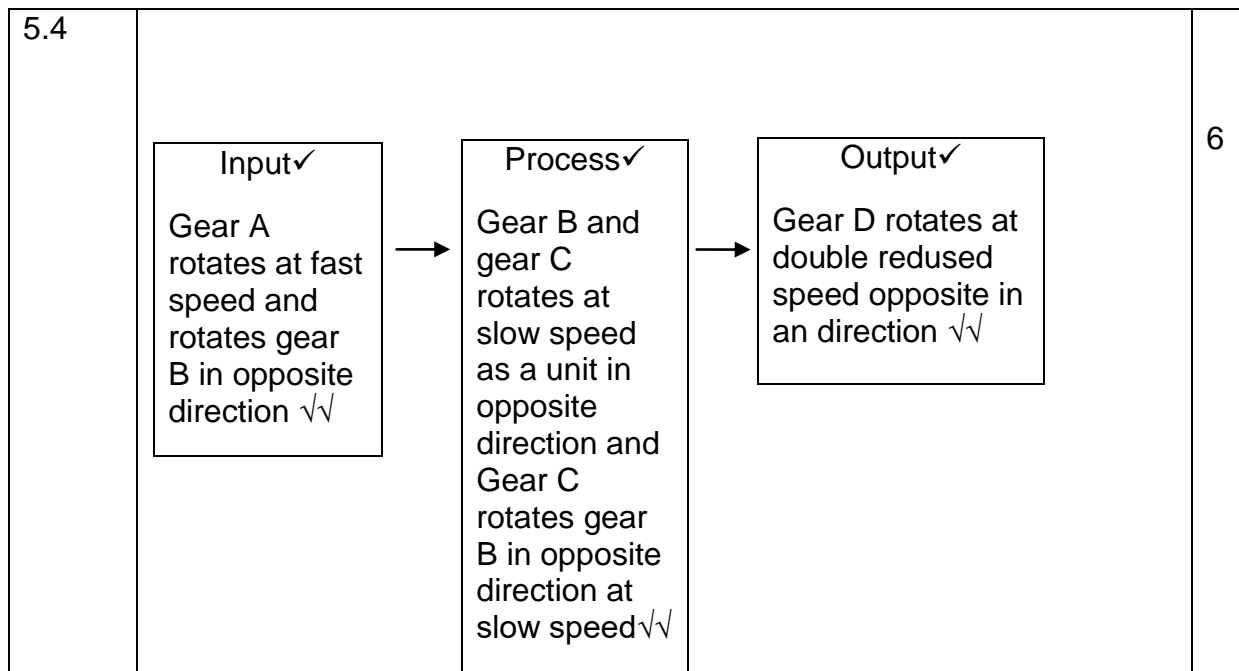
5.4

Input✓

Gear A rotates at fast speed and rotates gear B in opposite direction √√

Process✓

Gear B and gear C rotates at slow speed as a unit in opposite direction and Gear C rotates gear B in opposite direction at slow speed√√

Output✓

Gear D rotates at double redused speed opposite in an direction √√

6